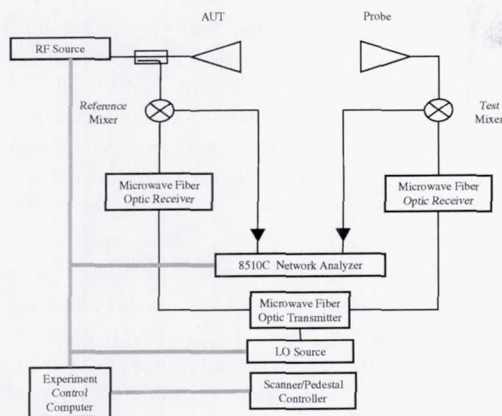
AUT

Probe

RF Source

Reference Mixer

Test Mixer

Microwave Fiber Optic Receiver

Microwave Fiber Optic Receiver

8510C Network Analyzer

Microwave Fiber Optic Transmitter

LO Source

Experiment Control Computer

Scanner/Pedestal Controller